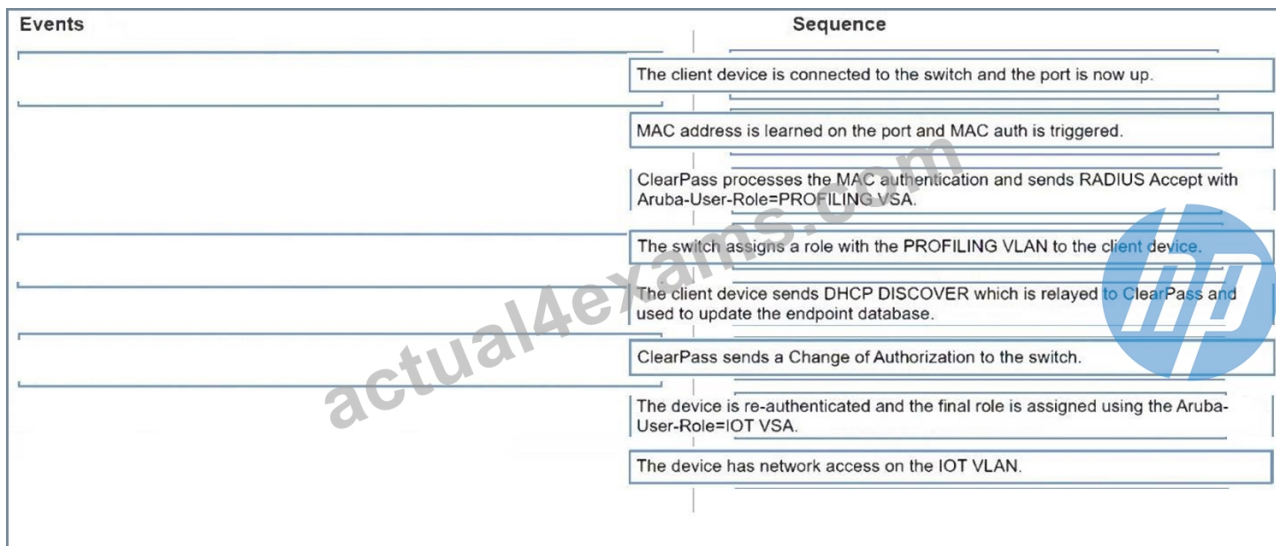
Events

Sequence

The client device is connected to the switch and the port is now up.

MAC address is learned on the port and MAC auth is triggered.

ClearPass processes the MAC authentication and sends RADIUS Accept with Aruba-User-Role=PROFILING VSA.

The switch assigns a role with the PROFILING VLAN to the client device.

The client device sends DHCP DISCOVER which is relayed to ClearPass and used to update the endpoint database.

ClearPass sends a Change of Authorization to the switch.

The device is re-authenticated and the final role is assigned using the Aruba-User-Role=IOT VSA.

The device has network access on the IOT VLAN.

actual4exams.com